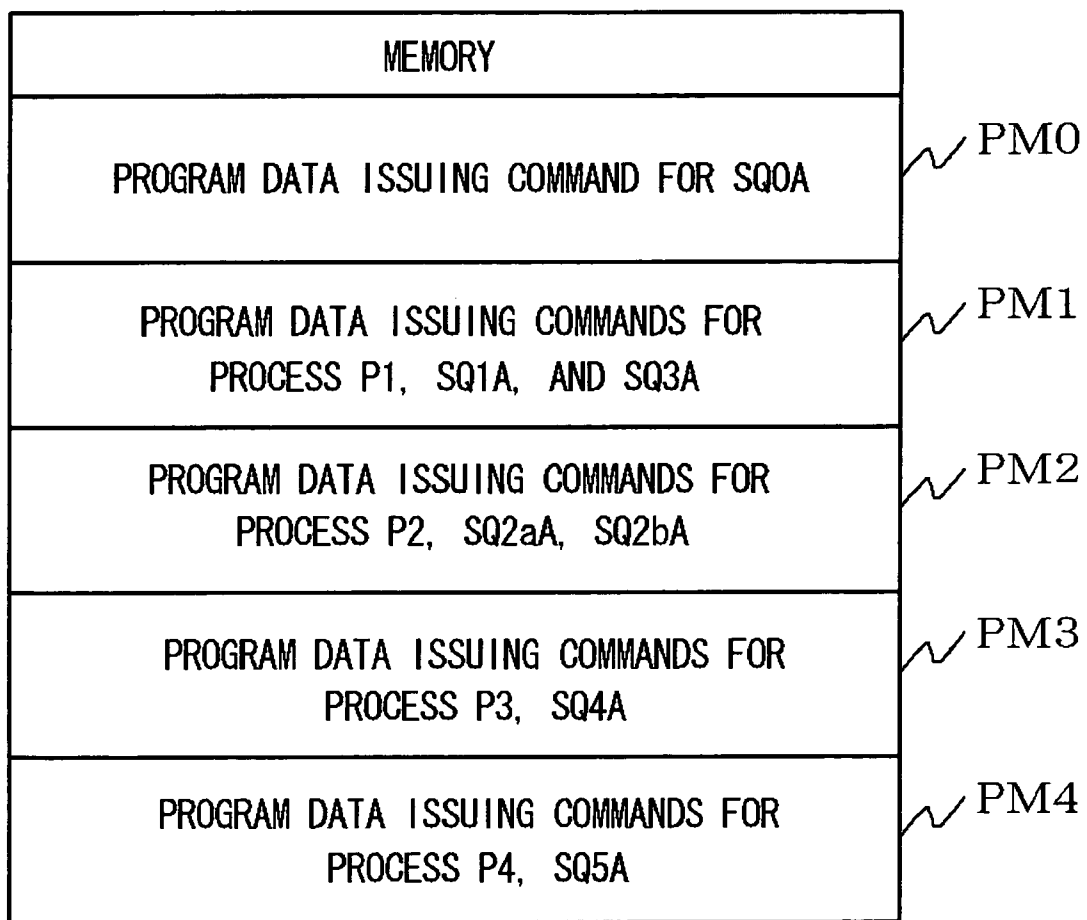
MEMORY

PROGRAM DATA ISSUING COMMAND FOR SQ0A

PM0

PROGRAM DATA ISSUING COMMANDS FOR PROCESS P1, SQ1A, AND SQ3A

PM1

PROGRAM DATA ISSUING COMMANDS FOR PROCESS P2, SQ2aA, SQ2bA

PM2

PROGRAM DATA ISSUING COMMANDS FOR PROCESS P3, SQ4A

PM3

PROGRAM DATA ISSUING COMMANDS FOR PROCESS P4, SQ5A

PM4